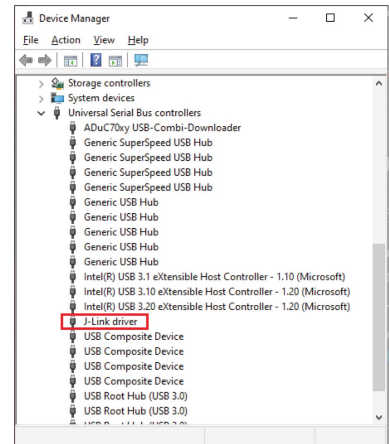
Device Manager

File Action View Help

Storage controllers
System devices
Universal Serial Bus controllers
ADuC70xy USB-Combi-Downloader
Generic SuperSpeed USB Hub
Generic SuperSpeed USB Hub
Generic SuperSpeed USB Hub
Generic SuperSpeed USB Hub
Generic USB Hub
Generic USB Hub
Generic USB Hub
Generic USB Hub
Generic USB Hub
Intel(R) USB 3.1 eXtensible Host Controller - 1.10 (Microsoft)
Intel(R) USB 3.10 eXtensible Host Controller - 1.20 (Microsoft)
Intel(R) USB 3.20 eXtensible Host Controller - 1.20 (Microsoft)
J-Link driver
USB Composite Device
USB Composite Device
USB Composite Device
USB Composite Device
USB Root Hub (USB 3.0)
USB Root Hub (USB 3.0)
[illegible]